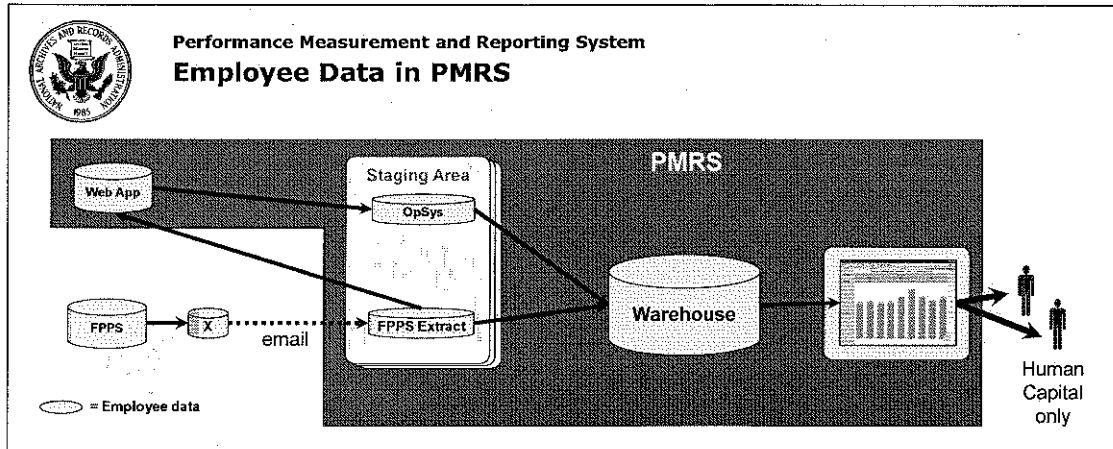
NATIONAL ARCHIVES AND RECORDS ADMINISTRATION 1985

Performance Measurement and Reporting System
Employee Data in PMRS

PMRS

Web App

Staging Area

OpSys

FPPS

X

email

FPPS Extract

Warehouse

Human Capital only

= Employee data